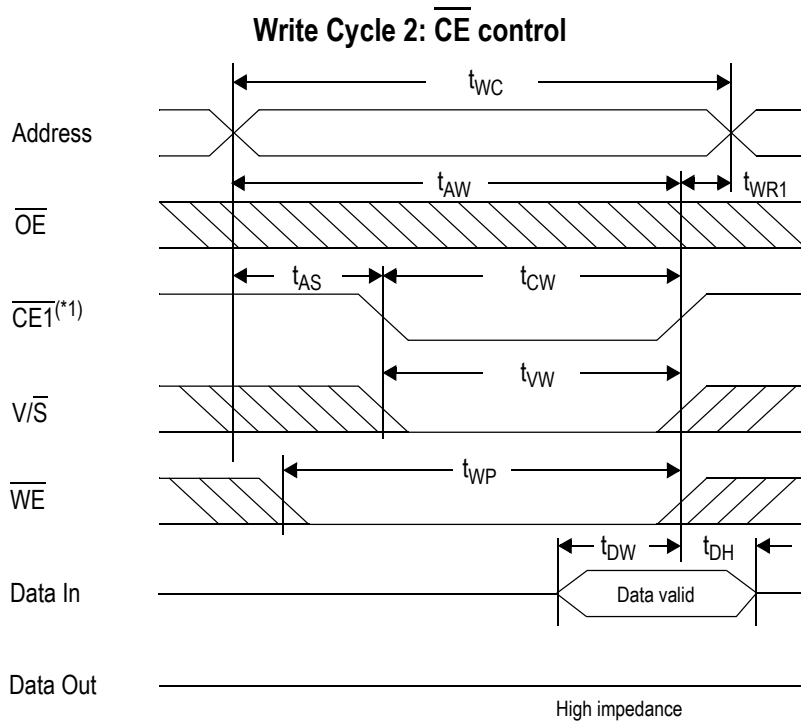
Write Cycle 2: $\overline{CE}$ control

$t_{WC}$

Address

$t_{AW}$

$t_{WR1}$

$\overline{OE}$

$t_{AS}$

$t_{CW}$

$\overline{CE1}^{(*1)}$

$t_{VW}$

$V/\overline{S}$

$t_{WP}$

$\overline{WE}$

$t_{DW}$

$t_{DH}$

Data In

Data valid

Data Out

High impedance